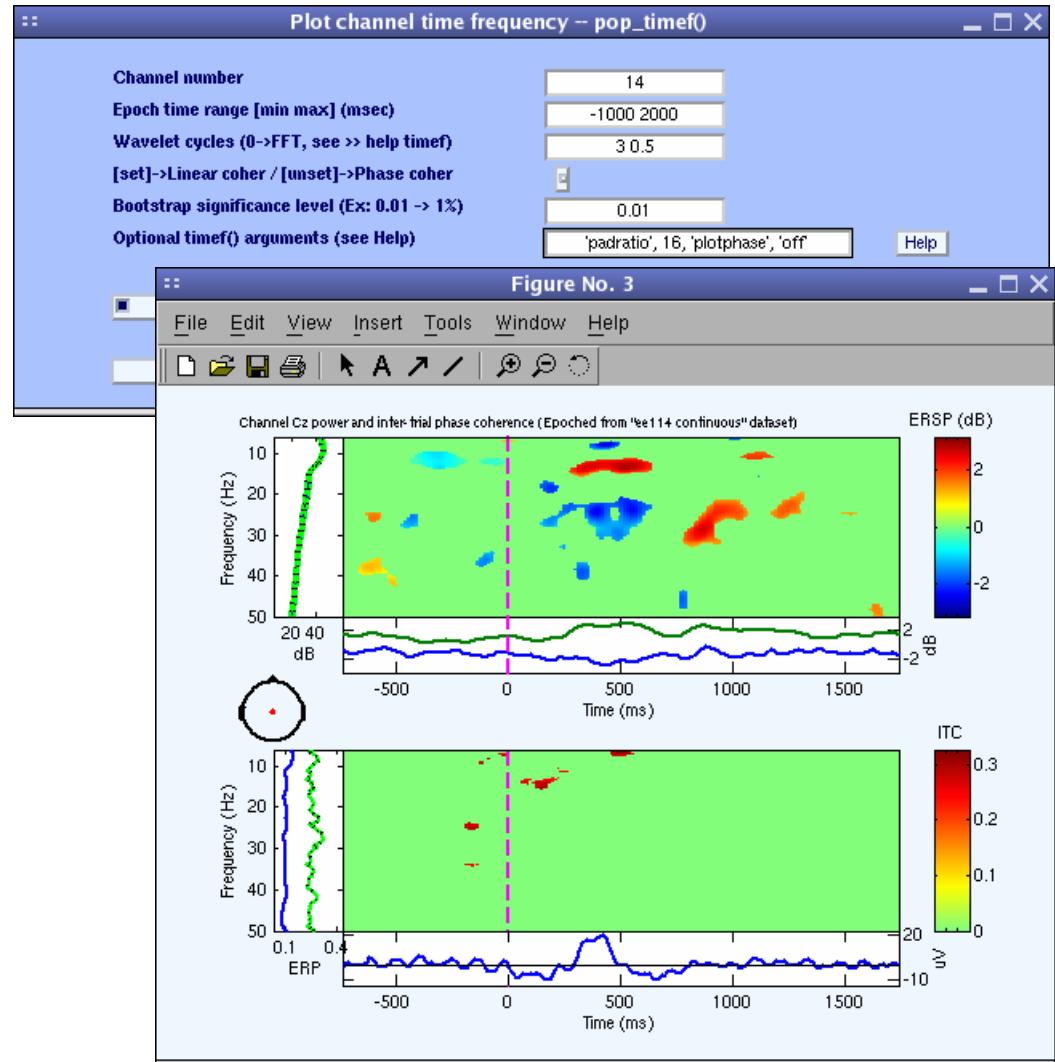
Plot channel time frequency -- pop_timef()

Channel number
14
Epoch time range [min max] (msec)
-1000 2000
Wavelet cycles (0->FFT, see >> help timef)
3 0.5
[set]->Linear coher / [unset]->Phase coher
Bootstrap significance level (Ex: 0.01 -> 1%)
0.01
Optional timef() arguments (see Help)
'padratio', 16, 'plotphase', 'off'
Help

Figure No. 3

File Edit View Insert Tools Window Help

Channel Cz power and inter-trial phase coherence (Epoched from "ee114 continuous" dataset)

ERSP (dB)
2
0
-2

Frequency (Hz)
10
20
30
40
50
20 40
dB
2
-2
dB
-500 0 500 1000 1500
Time (ms)

ITC
0.3
0.2
0.1
0

Frequency (Hz)
10
20
30
40
50
0.1 0.4
ERP
20
-10
uV
-500 0 500 1000 1500
Time (ms)